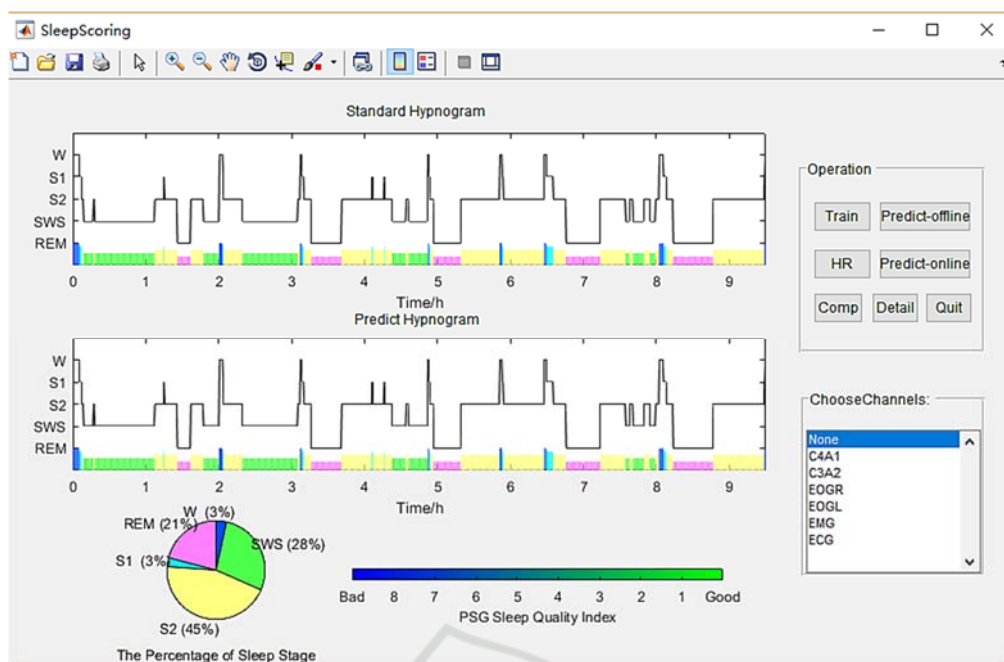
SleepScoring

Standard Hypnogram

W
S1
S2
SWS
REM

0 1 2 3 4 5 6 7 8 9

Time/h

Predict Hypnogram

W
S1
S2
SWS
REM

0 1 2 3 4 5 6 7 8 9

Time/h

W (3%)
REM (21%)
SWS (28%)
S1 (3%)
S2 (45%)

The Percentage of Sleep Stage

Bad 8 7 6 5 4 3 2 1 Good

PSG Sleep Quality Index

Operation

Train
Predict-offline
HR
Predict-online
Comp
Detail
Quit

ChooseChannels:

None
C4A1
C3A2
EOGR
EOGL
EMG
ECG